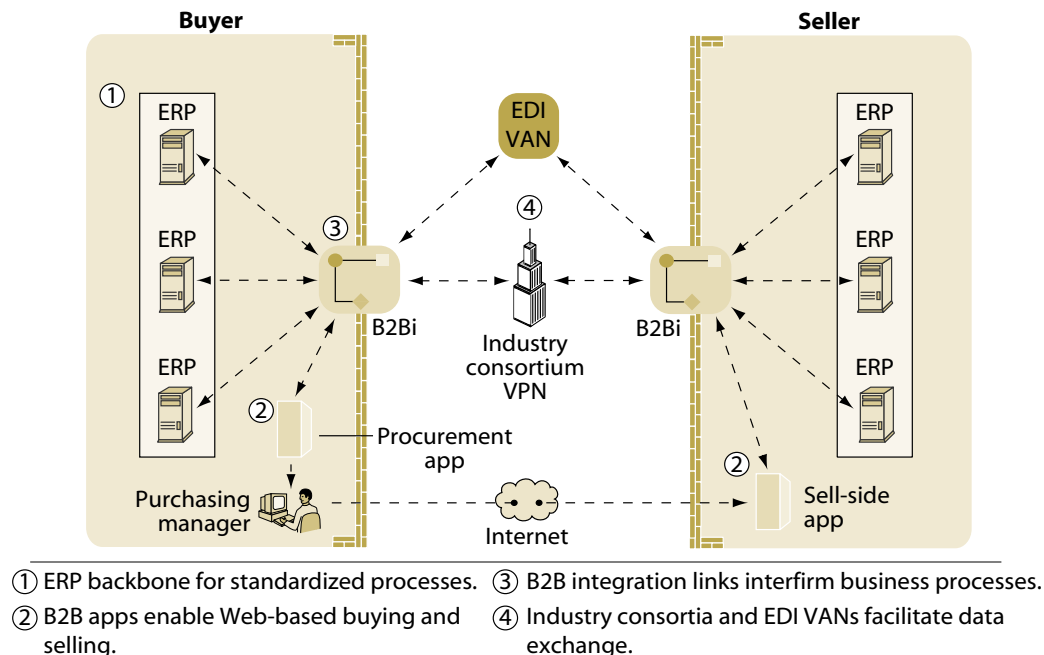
Buyer

Seller

①

ERP

ERP

ERP

EDI VAN

④

③

B2Bi

Industry consortium VPN

B2Bi

ERP

ERP

ERP

②

Procurement app

Purchasing manager

Internet

②

Sell-side app

① ERP backbone for standardized processes.

② B2B apps enable Web-based buying and selling.

③ B2B integration links interfirm business processes.

④ Industry consortia and EDI VANs facilitate data exchange.